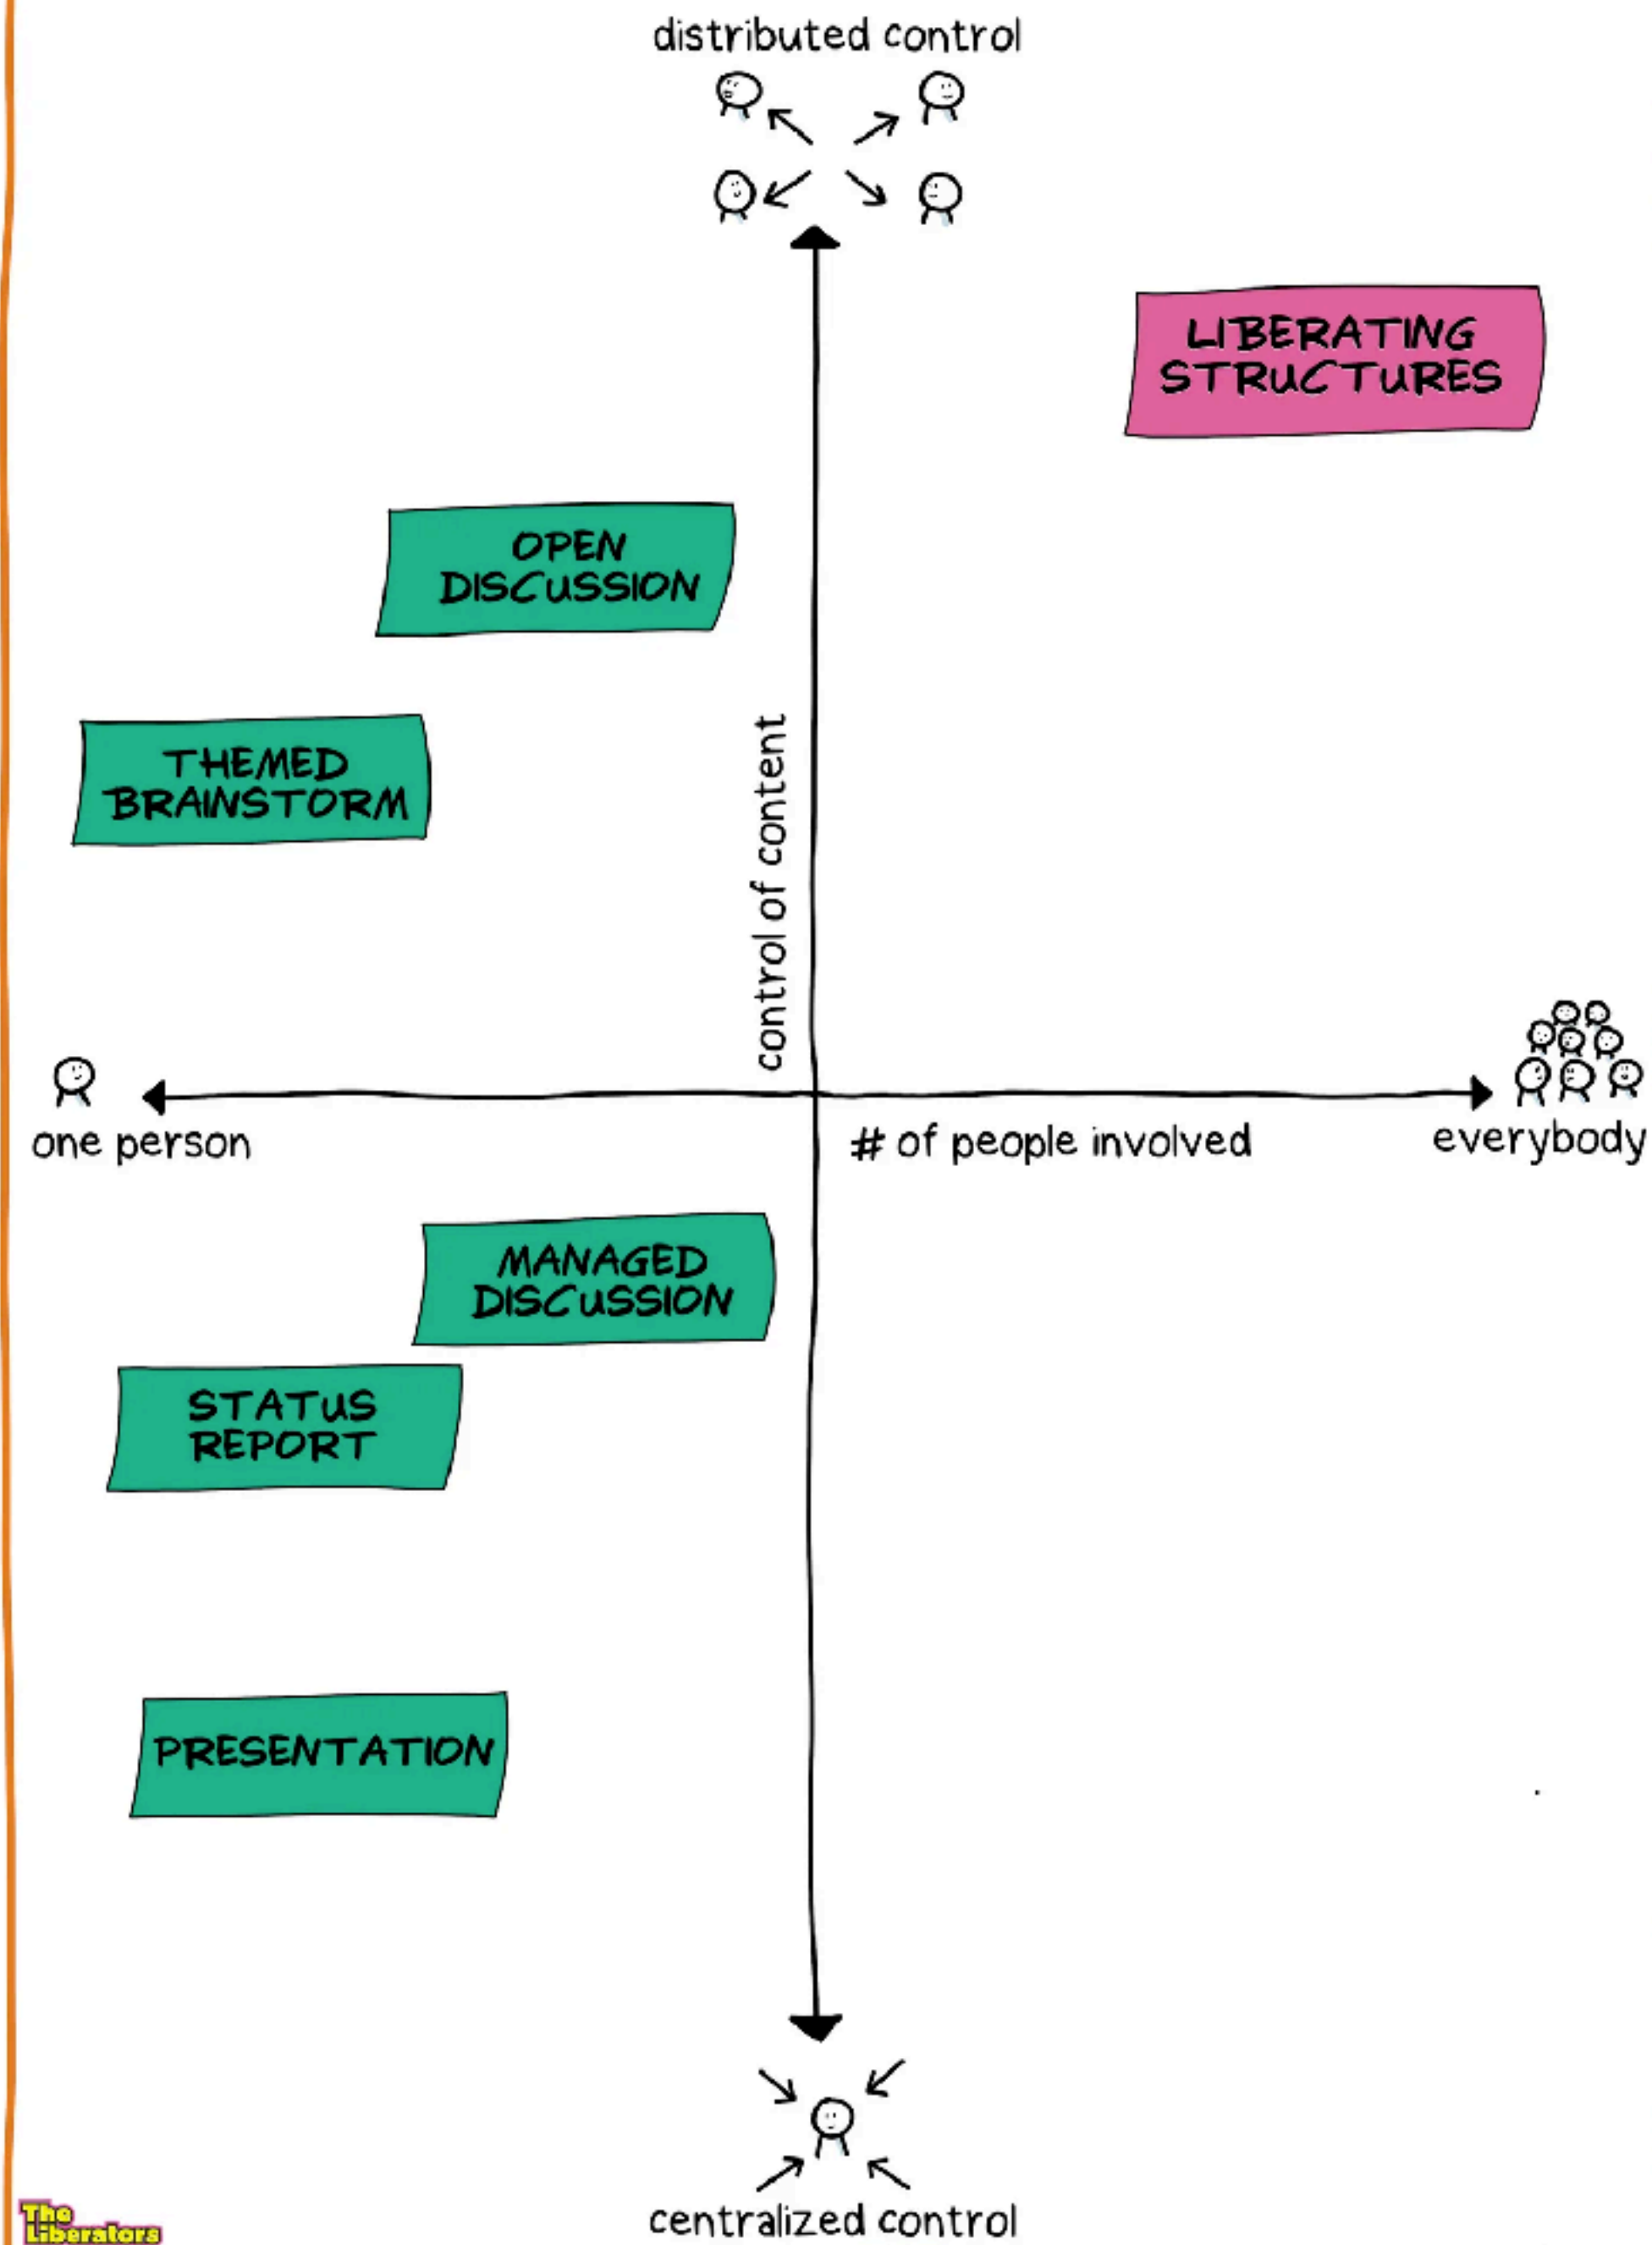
distributed control

LIBERATING STRUCTURES

OPEN DISCUSSION

THEMED BRAINSTORM

control of content

one person

# of people involved

everybody

MANAGED DISCUSSION

STATUS REPORT

PRESENTATION

centralized control

The Liberators